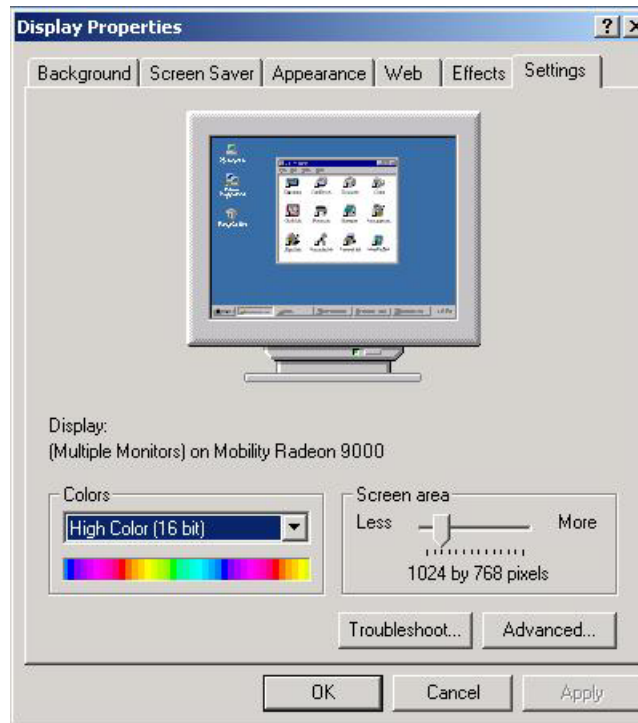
Display Properties

?

Background | Screen Saver | Appearance | Web | Effects | Settings

Display:
(Multiple Monitors) on Mobility Radeon 9000

Colors
High Color (16 bit)

Screen area
Less
More
1024 by 768 pixels

Troubleshoot...
Advanced...

OK
Cancel
Apply